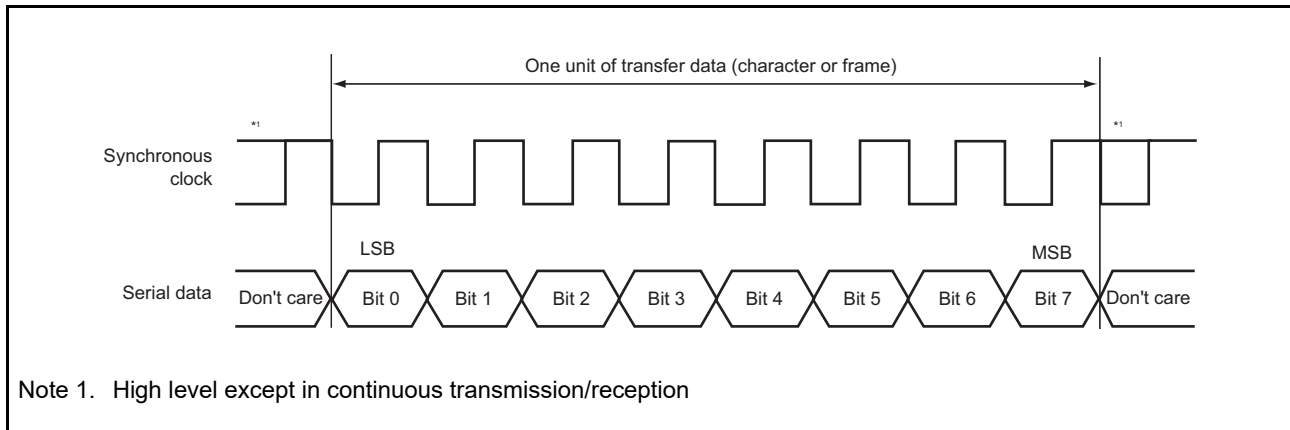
One unit of transfer data (character or frame)

*1

*1

Synchronous clock

LSB

MSB

Serial data

Don't care

Bit 0

Bit 1

Bit 2

Bit 3

Bit 4

Bit 5

Bit 6

Bit 7

Don't care

Note 1. High level except in continuous transmission/reception